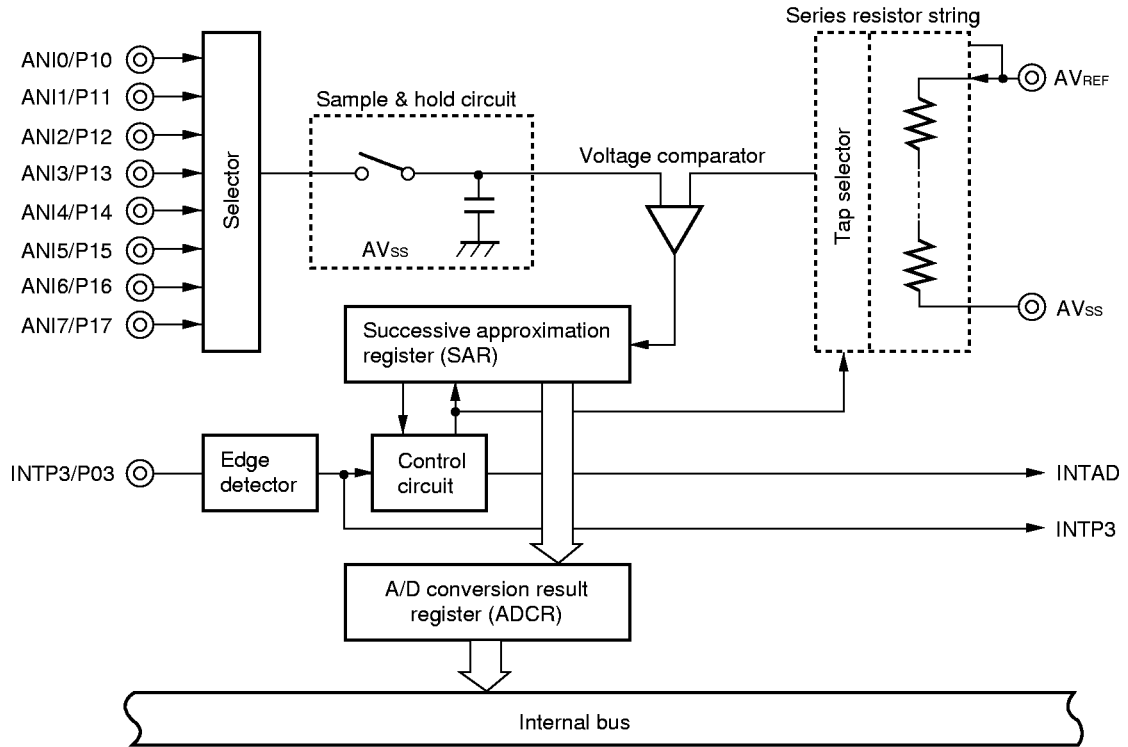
Series resistor string

ANI0/P10
ANI1/P11
ANI2/P12
ANI3/P13
ANI4/P14
ANI5/P15
ANI6/P16
ANI7/P17

Selector

Sample & hold circuit

AVSS

Voltage comparator

Tap selector

AVREF

AVSS

Successive approximation register (SAR)

INTP3/P03

Edge detector

Control circuit

INTAD

INTP3

A/D conversion result register (ADCR)

Internal bus